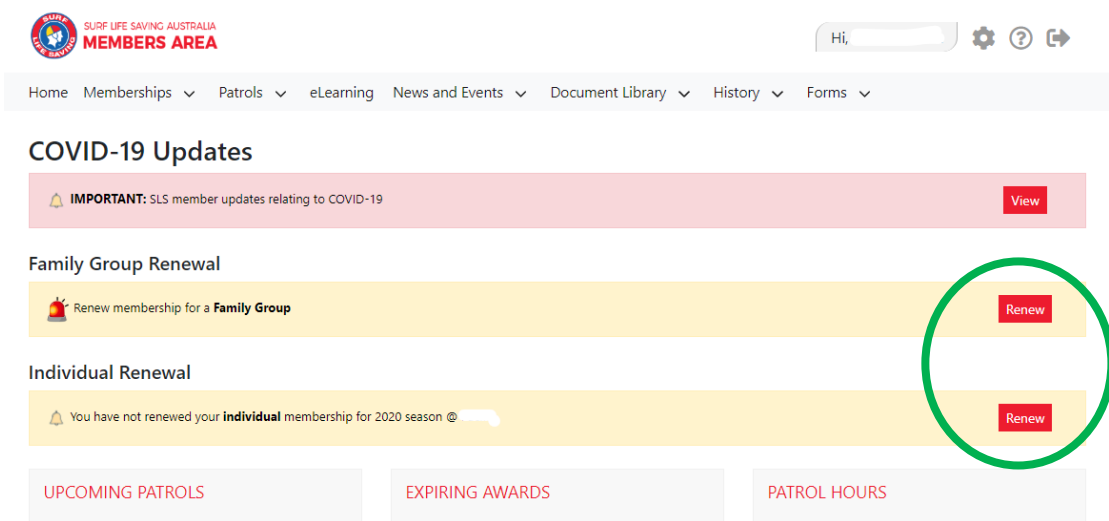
SURF LIFE SAVING
SURF LIFE SAVING AUSTRALIA
MEMBERS AREA

Hi,

Home Memberships Patrols eLearning News and Events Document Library History Forms

COVID-19 Updates

**IMPORTANT:** SLS member updates relating to COVID-19 View

Family Group Renewal

Renew membership for a **Family Group** Renew

Individual Renewal

You have not renewed your **individual** membership for 2020 season @ Renew

UPCOMING PATROLS

EXPIRING AWARDS

PATROL HOURS